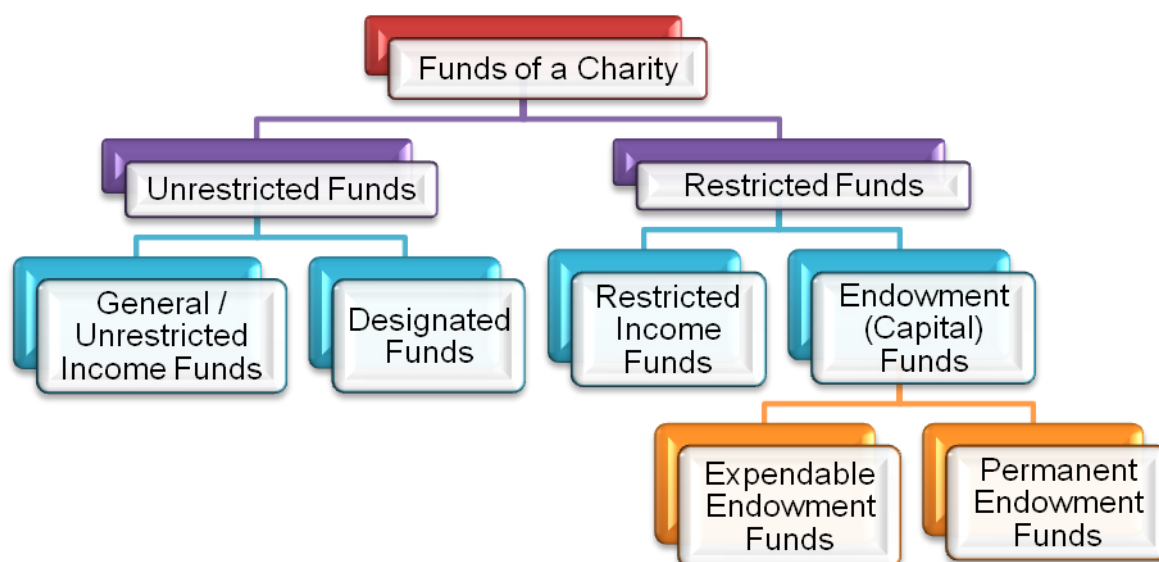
Funds of a Charity

Unrestricted Funds

Restricted Funds

General / Unrestricted Income Funds

Designated Funds

Restricted Income Funds

Endowment (Capital) Funds

Expendable Endowment Funds

Permanent Endowment Funds